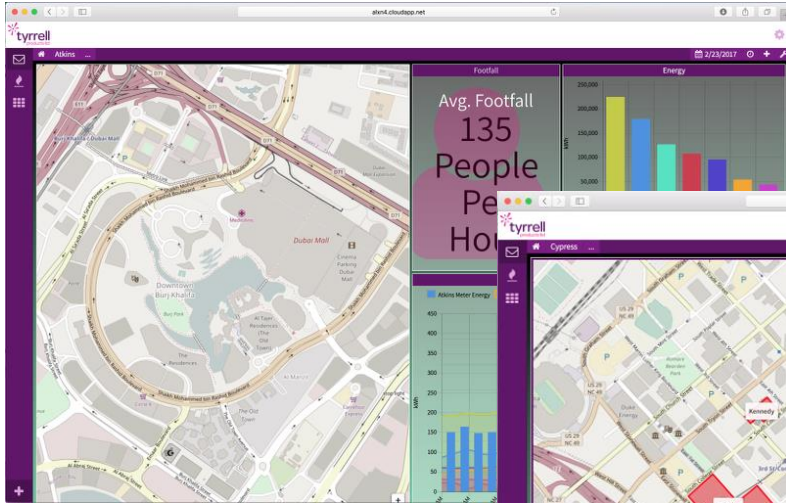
atxn4.cloudapp.net

tyrrell products ltd

Atkins ...

2/23/2017

Footfall

Avg. Footfall
135
People
Pe
Ho

Energy

250,000
200,000
150,000
100,000
50,000

kWh

Atkins Meter Energy

450
400
350
300
250
200
150
100
50
0

kWh

Dubai Mall

Downtown Burj Khalifa

Burj Park

The Residences

Al Tajer Residences

The Old Town

Medina

Dubai Mall Fashion

Cinema Parking Dubai Mall

Al Manzil

Al Mesbah

Dubai Mall Zabeel

Sheikh Mohammed bin Rashid Boulevard

Al Amal Street

E11

tyrrell products ltd

Cypress ...

Romare Bearden Park

Duke Energy

Kennedy

US 29
NC 49

South Graham Street

West 4th Street

3rd St

+